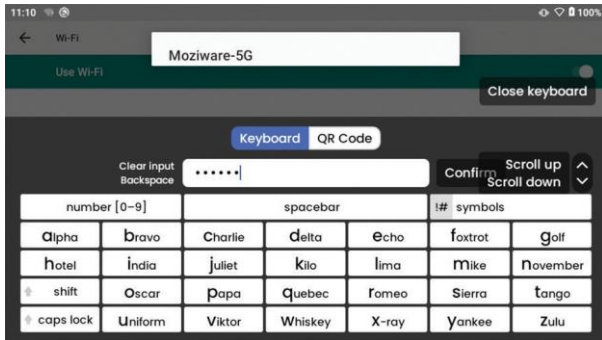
11:10 100%

Wi-Fi

Moziware-5G

Use Wi-Fi

Close keyboard

Keyboard QR Code

Clear input
Backspace

••••••

Confirm

Scroll up
Scroll down

| number [0–9] | spacebar | !# symbols |
|---|---|---|

| alpha | bravo | Charlie | delta | echo | foxtrot | golf |
|---|---|---|---|---|---|---|
| hotel | india | juliet | Kilo | lima | mike | november |
| shift | Oscar | papa | quebec | romeo | Sierra | tango |
| caps lock | Uniform | Viktor | Whiskey | X-ray | yankee | Zulu |